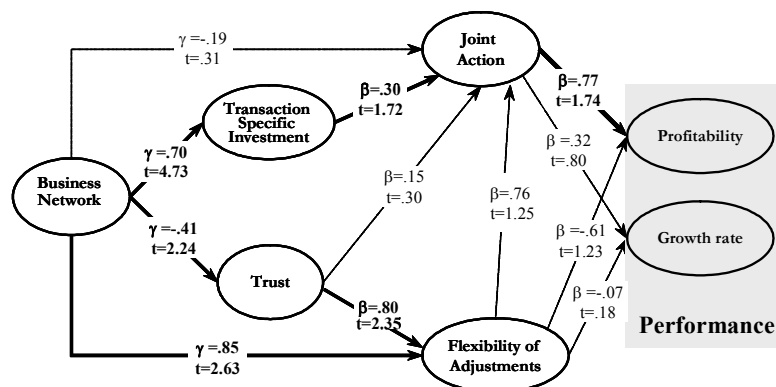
γ =-.19
t=.31

Joint Action

β=.30
t=1.72

Transaction Specific Investment

β=.77
t=1.74

γ =.70
t=4.73

β =.32
t=.80

Profitability

Business Network

β=.15
t=.30

β=.76
t=1.25

γ =-.41
t=2.24

β =-.61
t=1.23

Growth rate

Trust

β =-.07
t=.18

β=.80
t=2.35

γ =.85
t=2.63

Flexibility of Adjustments

Performance